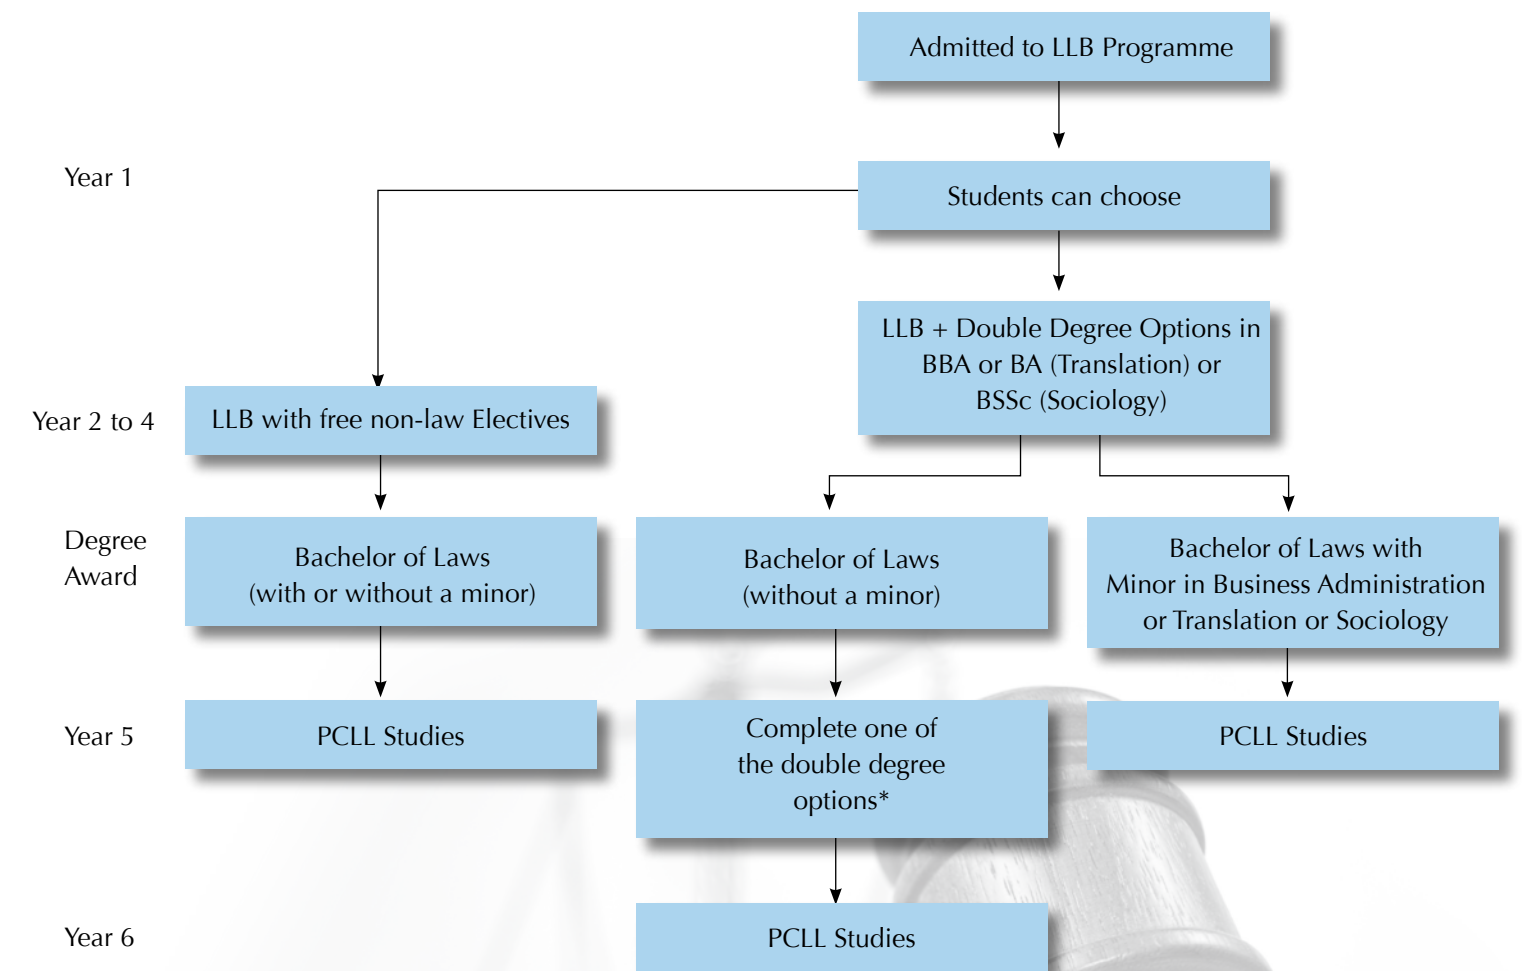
Admitted to LLB Programme

Year 1

Students can choose

LLB + Double Degree Options in BBA or BA (Translation) or BSSc (Sociology)

Year 2 to 4

LLB with free non-law Electives

Degree Award

Bachelor of Laws (with or without a minor)

Bachelor of Laws (without a minor)

Bachelor of Laws with Minor in Business Administration or Translation or Sociology

Year 5

PCLL Studies

Complete one of the double degree options*

PCLL Studies

Year 6

PCLL Studies